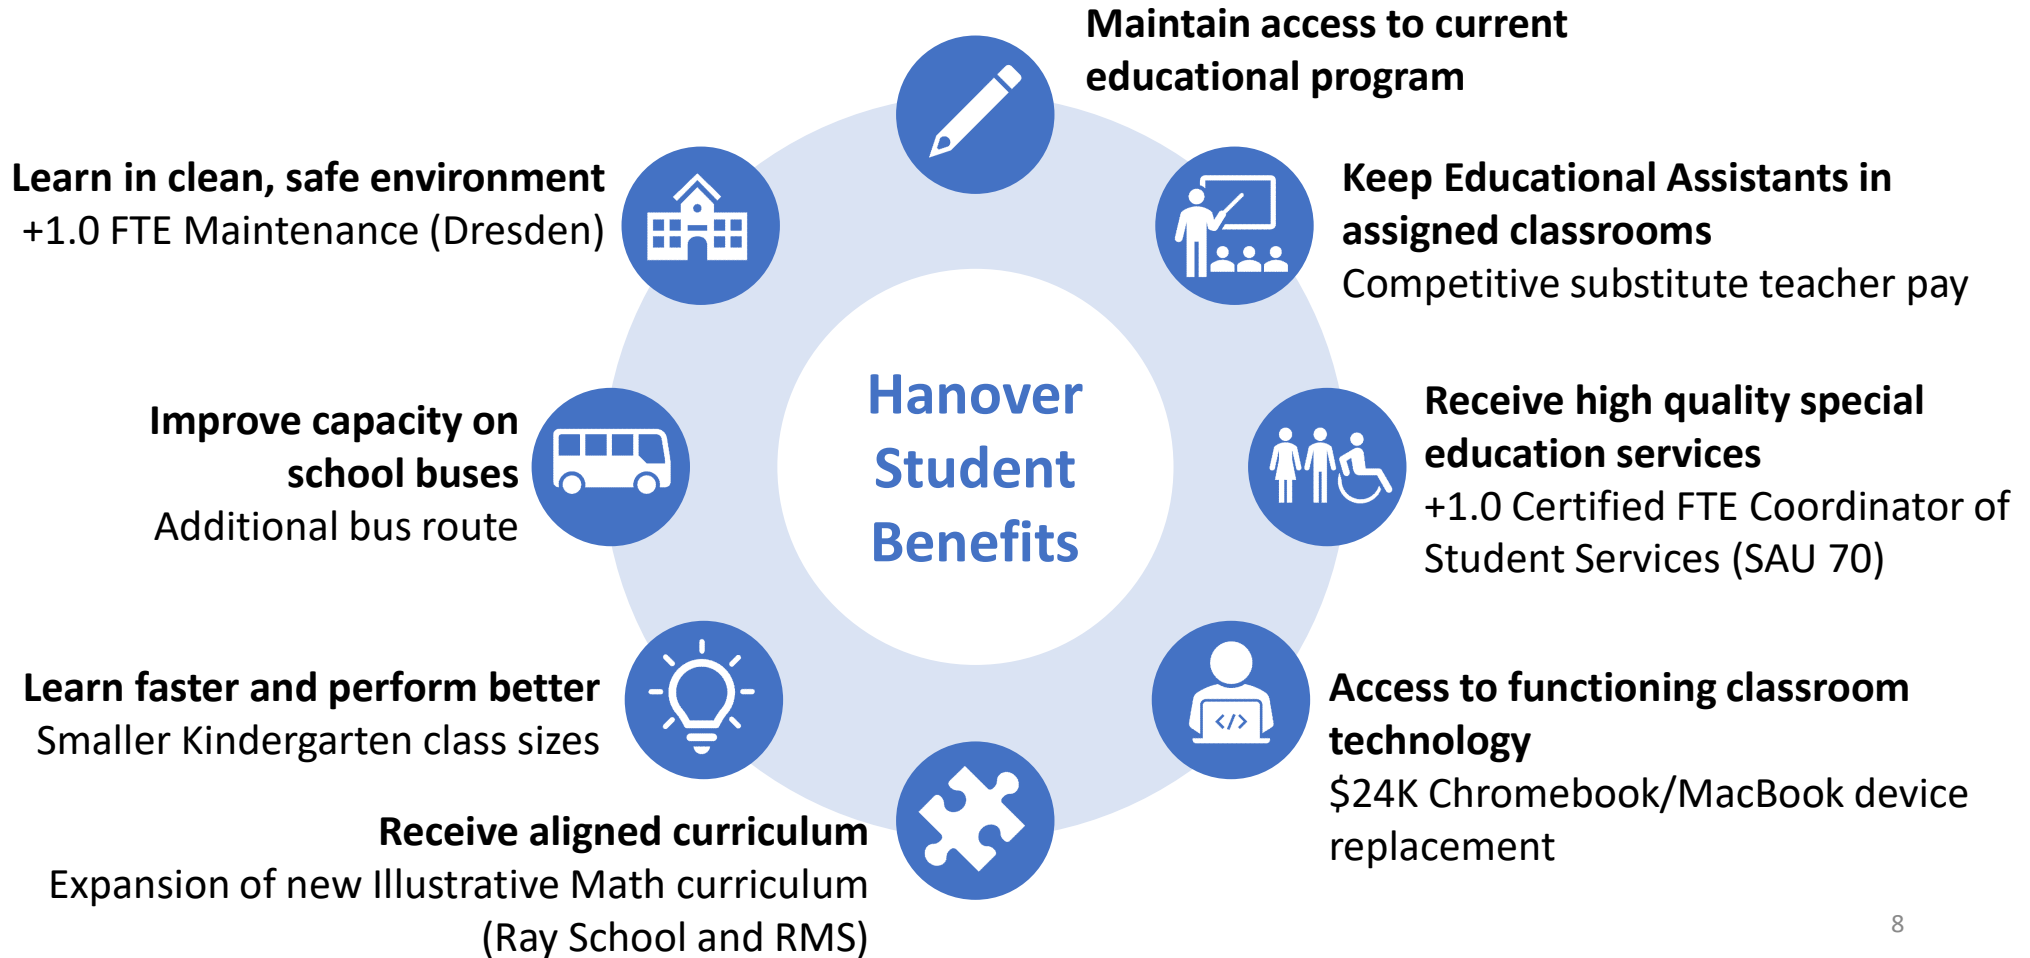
Hanover Student Benefits

Maintain access to current educational program

Keep Educational Assistants in assigned classrooms
Competitive substitute teacher pay

Receive high quality special education services
+1.0 Certified FTE Coordinator of Student Services (SAU 70)

Access to functioning classroom technology
$24K Chromebook/MacBook device replacement

Receive aligned curriculum
Expansion of new Illustrative Math curriculum (Ray School and RMS)

Learn faster and perform better
Smaller Kindergarten class sizes

Improve capacity on school buses
Additional bus route

Learn in clean, safe environment
+1.0 FTE Maintenance (Dresden)

8